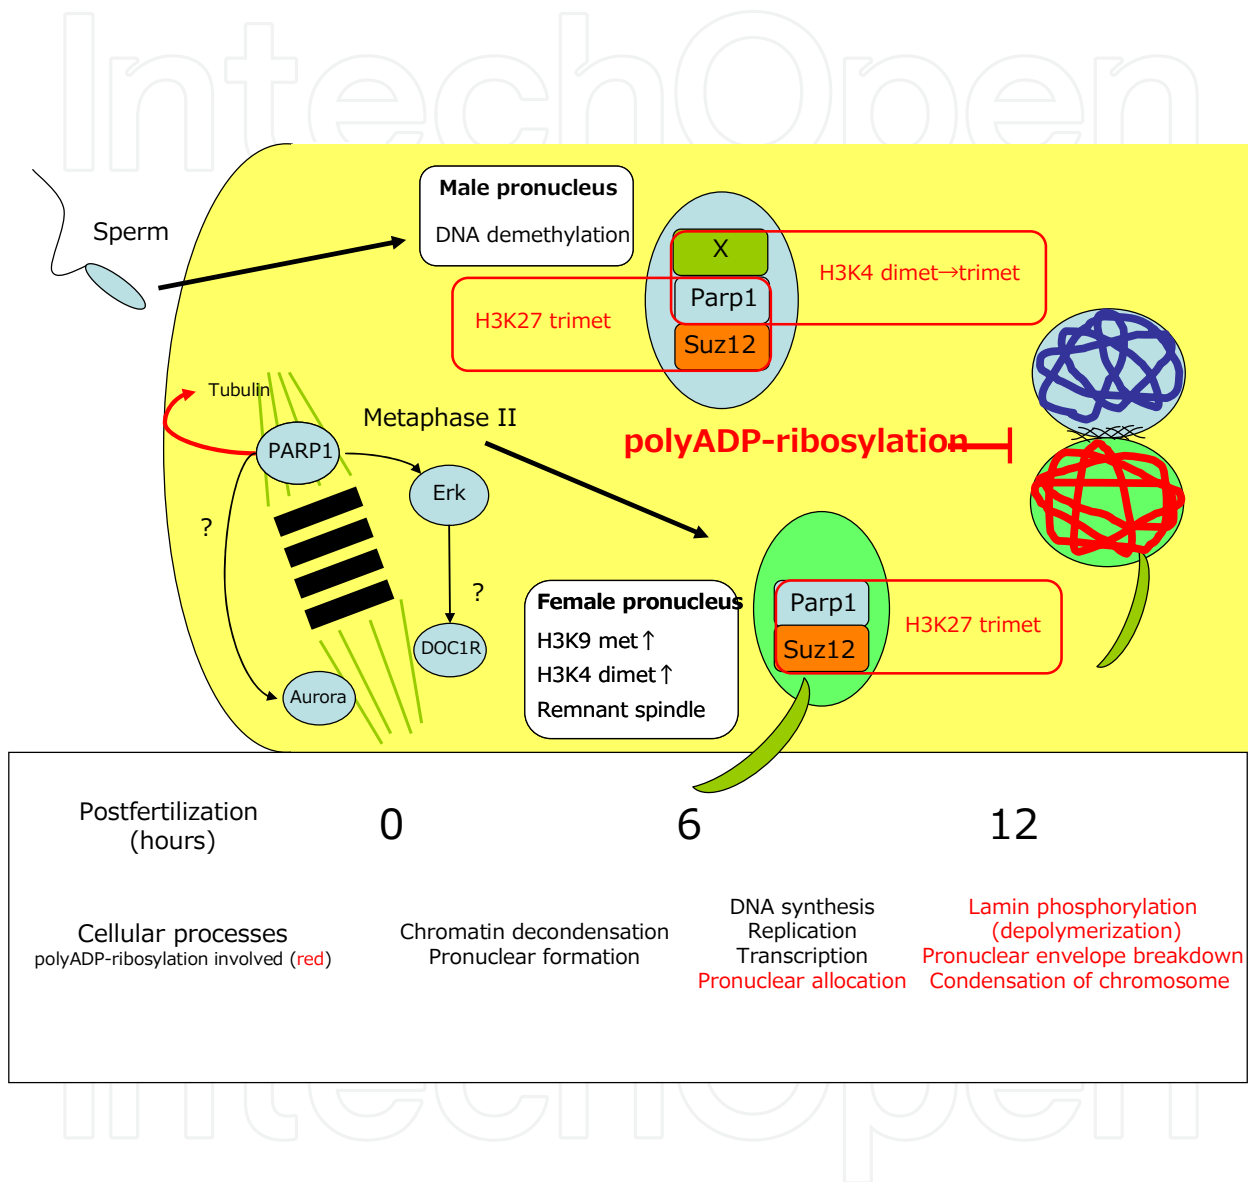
IntechOpen

Sperm

Male pronucleus
DNA demethylation

X
Parp1
Suz12
H3K4 dimet→trimet
H3K27 trimet

Tubulin
PARP1
Metaphase II
polyADP-ribosylation
Erk
?
?
DOC1R
Aurora

Female pronucleus
H3K9 met↑
H3K4 dimet↑
Remnant spindle

Parp1
Suz12
H3K27 trimet

Postfertilization (hours)
0
6
12

Cellular processes
polyADP-ribosylation involved (red)

Chromatin decondensation
Pronuclear formation

DNA synthesis
Replication
Transcription
Pronuclear allocation

Lamin phosphorylation (depolymerization)
Pronuclear envelope breakdown
Condensation of chromosome

IntechOpen